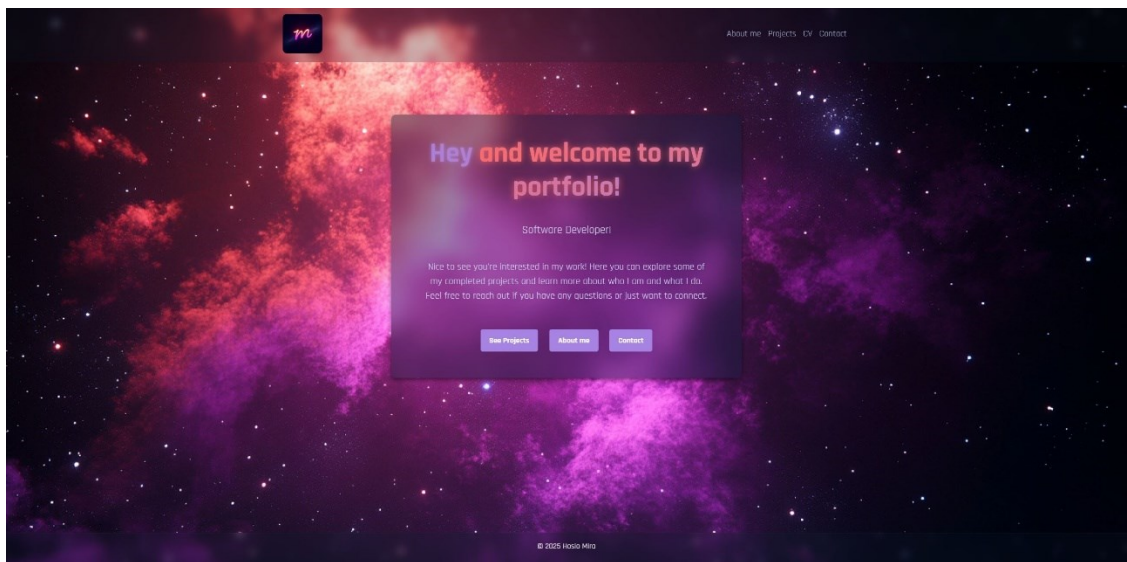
m

About me Projects CV Contact

Hey and welcome to my portfolio!

Software Developer|

Nice to see you're interested in my work! Here you can explore some of my completed projects and learn more about who I am and what I do. Feel free to reach out if you have any questions or just want to connect.

See Projects About me Contact

© 2025 Hosio Miro